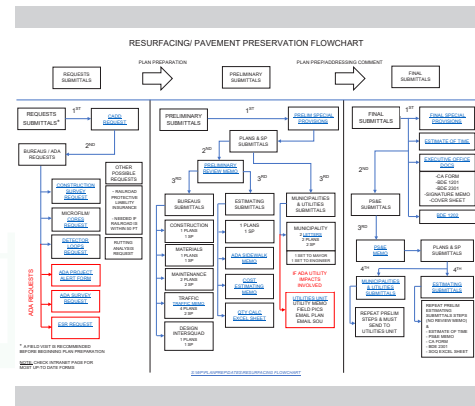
RESURFACING/ PAVEMENT PRESERVATION FLOWCHART

REQUESTS SUBMITTALS

PLAN PREPARATION

PRELIMINARY SUBMITTALS

PLAN PREP/ADDRESSING COMMENT

FINAL SUBMITTALS

REQUESTS SUBMITTALS*

$1^{ST}$

CADD REQUEST

$2^{ND}$

BUREAUS / ADA REQUESTS

OTHER POSSIBLE REQUESTS

- RAILROAD PROTECTIVE LIABILITY INSURANCE

- NEEDED IF RAILROAD IS WITHIN 50 FT

RUTTING ANALYSIS REQUEST

CONSTRUCTION SURVEY REQUEST

MICROFILM/ CORES REQUEST

DETECTOR LOOPS REQUEST

ADA REQUESTS

ADA PROJECT ALERT FORM

ADA SURVEY REQUEST

ESR REQUEST

* A FIELD VISIT IS RECOMMENDED BEFORE BEGINNING PLAN PREPARATION

NOTE: CHECK INTRANET PAGE FOR MOST UP TO DATE FORMS

PRELIMINARY SUBMITTALS

$1^{ST}$

PRELIM SPECIAL PROVISIONS

PLANS & SP SUBMITTALS

$2^{ND}$

PRELIMINARY REVIEW MEMO

$3^{RD}$

$3^{RD}$

BUREAUS SUBMITTALS

ESTIMATING SUBMITTALS

MUNICIPALITIES & UTILITIES SUBMITTALS

CONSTRUCTION
1 PLANS
1 SP

1 PLANS
1 SP

MUNICIPALITY
2 LETTERS
2 PLANS
2 SP

MATERIALS
1 PLANS
1 SP

1 SET TO MAYOR
1 SET TO ENGINEER

MAINTENANCE
2 PLANS
2 SP

ADA SIDEWALK MEMO

TRAFFIC
TRAFFIC MEMO
4 PLANS
4 SP

COST ESTIMATING MEMO

DESIGN INTERSQUAD
1 PLANS
1 SP

QTY CALC EXCEL SHEET

IF ADA UTILITY IMPACTS INVOLVED

UTILITIES UNIT
UTILITY MEMO
FIELD PICS
EMAIL PLAN
EMAIL SOU

FINAL SUBMITTALS

$1^{ST}$

FINAL SPECIAL PROVISIONS

ESTIMATE OF TIME

EXECUTIVE OFFICE DOCS

-CA FORM
-BDE 1201
-BDE 2001
-SIGNATURE MEMO
-COVER SHEET

BDE 1202

$2^{ND}$

PS&E SUBMITTALS

$3^{RD}$

PS&E MEMO

PLANS & SP SUBMITTALS

$4^{TH}$

$4^{TH}$

MUNICIPALITIES & UTILITIES SUBMITTALS

ESTIMATING SUBMITTALS

REPEAT PRELIM STEPS & MUST SEND TO UTILITIES UNIT

REPEAT PRELIM ESTIMATING SUBMITTALS STEPS (NO REVIEW MEMO)
&
- ESTIMATE OF TIME
- PS&E MEMO
- CA FORM
- BDE 2001
- SOQ EXCEL SHEET

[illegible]